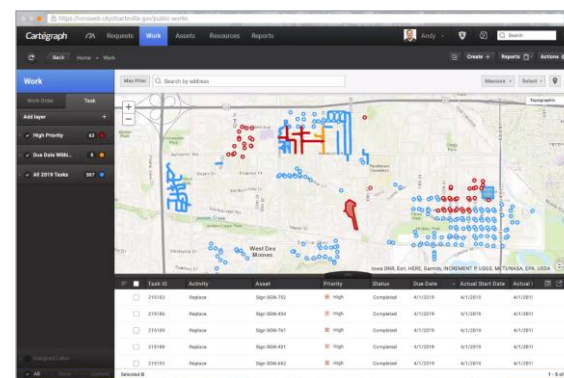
https://omsweb.cityofcartville.gov/public-works

Cartegraph Requests Work Assets Resources Reports Andy Search

Back Home » Work Create + Reports Actions

Work

Map Filter Search by address Measure Select

Work Order Task

Add layer +

High Priority 63

Due Date Withi... 5

All 2019 Tasks 387

Topographic

West Des Moines

Iowa DNR, Esri, HERE, Garmin, INCREMENT P, USGS, METI/NASA, EPA, USDA

| | Task ID | Activity | Asset | Priority | Status | Due Date | Actual Start Date | Actual |
|---|---|---|---|---|---|---|---|---|
| | 215183 | Replace | Sign SGN-752 | High | Completed | 4/1/2019 | 4/1/2019 | 4/1/2019 |
| | 215185 | Replace | Sign SGN-634 | High | Completed | 4/1/2019 | 4/1/2019 | 4/1/2019 |
| | 215189 | Replace | Sign SGN-761 | High | Completed | 4/1/2019 | 4/1/2019 | 4/1/2019 |
| | 215189 | Replace | Sign SGN-631 | High | Completed | 4/1/2019 | 4/1/2019 | 4/1/2019 |
| | 215192 | Replace | Sign SGN-632 | High | Completed | 4/1/2019 | 4/1/2019 | 4/1/2019 |

Selected 0

All